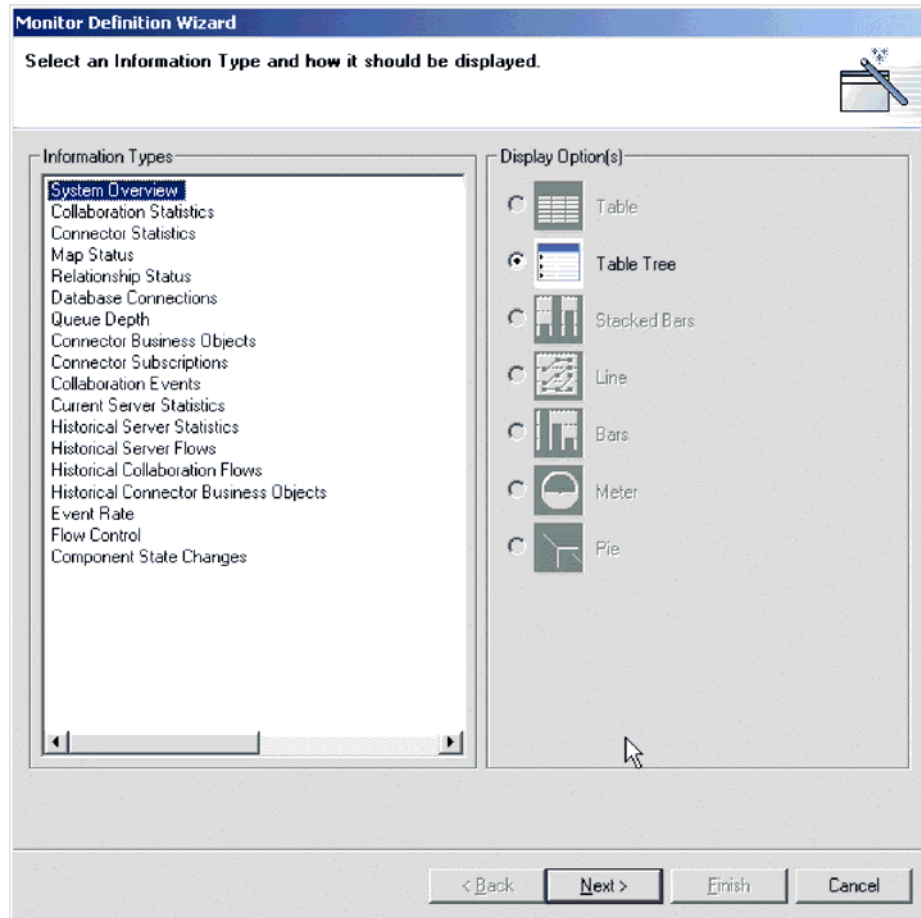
Monitor Definition Wizard

Select an Information Type and how it should be displayed.

Information Types

System Overview
Collaboration Statistics
Connector Statistics
Map Status
Relationship Status
Database Connections
Queue Depth
Connector Business Objects
Connector Subscriptions
Collaboration Events
Current Server Statistics
Historical Server Statistics
Historical Server Flows
Historical Collaboration Flows
Historical Connector Business Objects
Event Rate
Flow Control
Component State Changes

Display Option(s)

Table
Table Tree
Stacked Bars
Line
Bars
Meter
Pie

< Back
Next >
Finish
Cancel